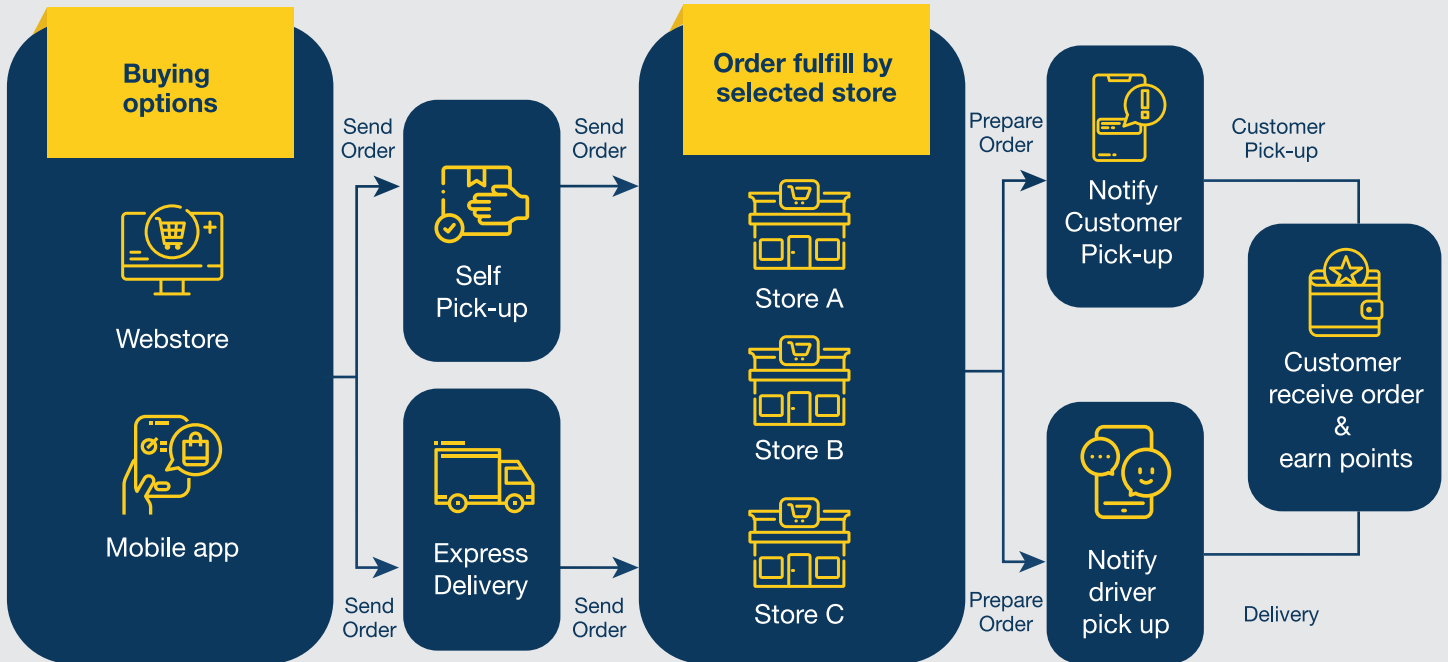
Buying options

Webstore

Mobile app

Send Order

Send Order

Self Pick-up

Express Delivery

Send Order

Send Order

Order fulfill by selected store

Store A

Store B

Store C

Prepare Order

Prepare Order

Notify Customer Pick-up

Notify driver pick up

Customer Pick-up

Delivery

Customer receive order & earn points